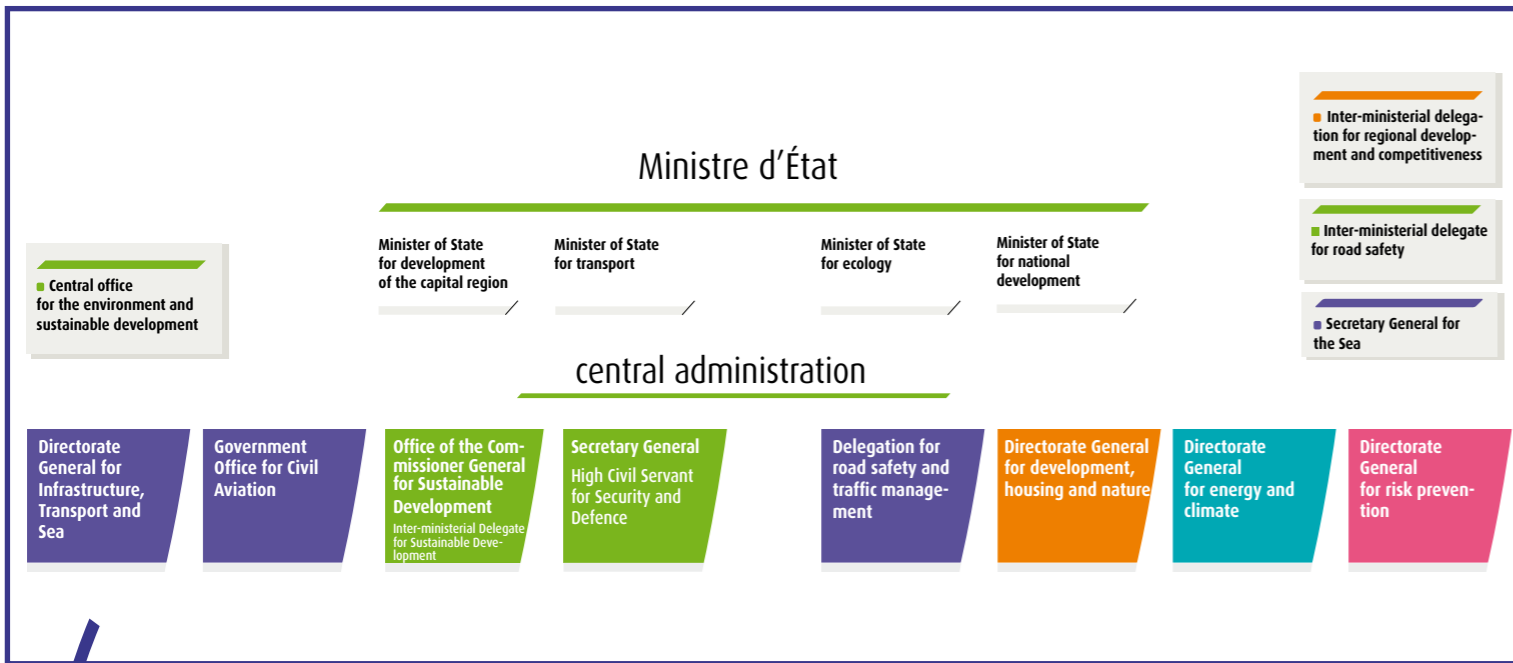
Inter-ministerial delegation for regional development and competitiveness

Inter-ministerial delegate for road safety

Secretary General for the Sea

Ministre d'État

Central office for the environment and sustainable development

Minister of State for development of the capital region

Minister of State for transport

Minister of State for ecology

Minister of State for national development

central administration

Directorate General for Infrastructure, Transport and Sea

Government Office for Civil Aviation

Office of the Commissioner General for Sustainable Development

Inter-ministerial Delegate for Sustainable Development

Secretary General

High Civil Servant for Security and Defence

Delegation for road safety and traffic management

Directorate General for development, housing and nature

Directorate General for energy and climate

Directorate General for risk prevention